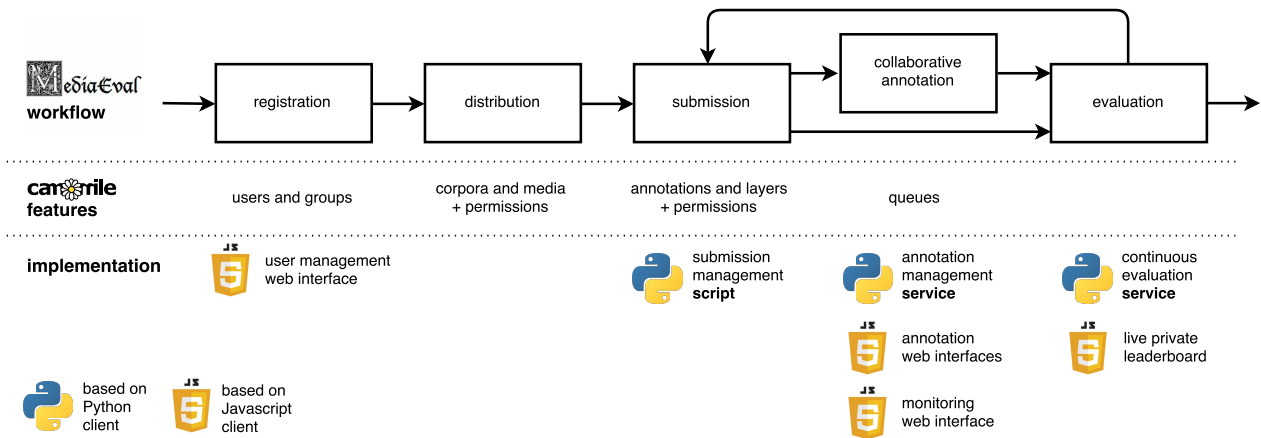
MediaEval
workflow

registration

distribution

submission

collaborative annotation

evaluation

camomile
features

users and groups

corpora and media + permissions

annotations and layers + permissions

queues

implementation

JS 5
user management web interface

submission management **script**

annotation management **service**

continuous evaluation **service**

JS 5
annotation web interfaces

JS 5
live private leaderboard

JS 5
monitoring web interface

based on Python client

JS 5
based on Javascript client